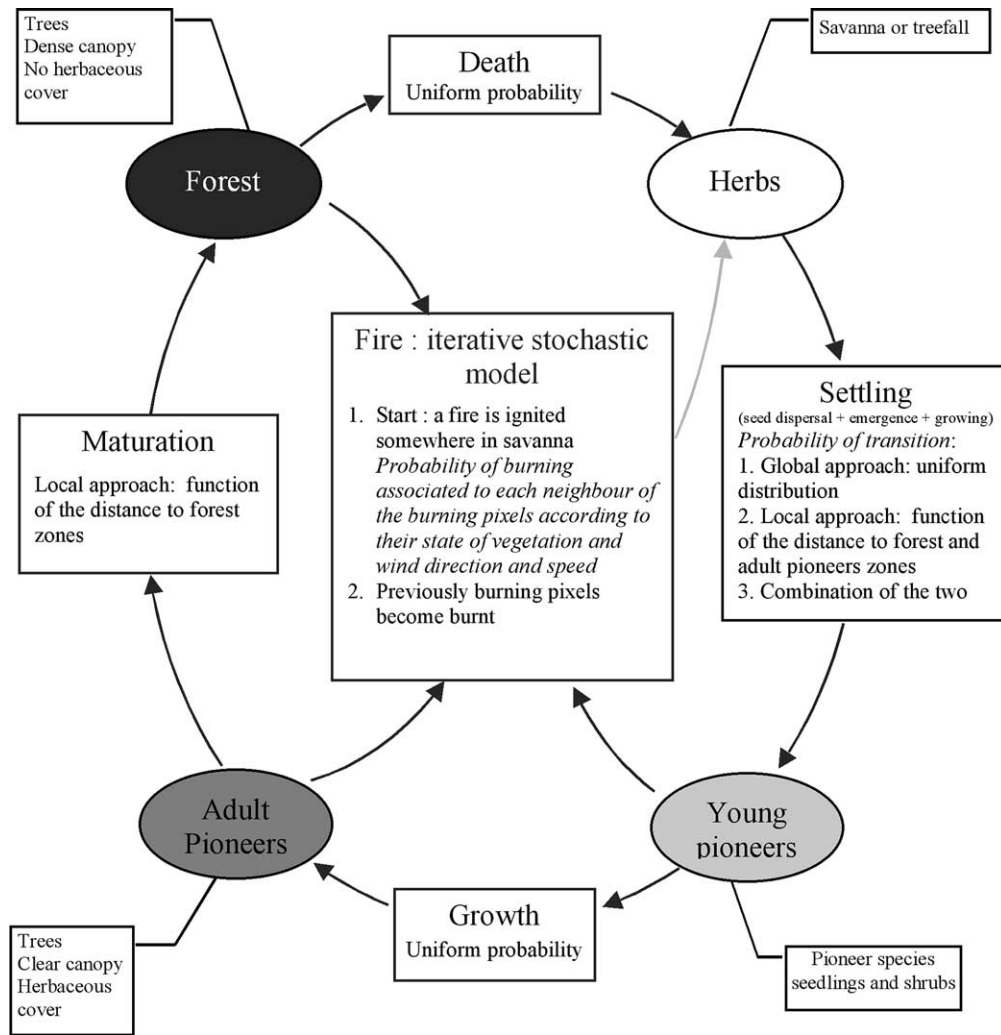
Trees
Dense canopy
No herbaceous cover

Death
Uniform probability

Savanna or treefall

Forest

Herbs

Fire : iterative stochastic model

1. Start : a fire is ignited somewhere in savanna *Probability of burning associated to each neighbour of the burning pixels according to their state of vegetation and wind direction and speed*
2. Previously burning pixels become burnt

Maturation
Local approach: function of the distance to forest zones

Settling
(seed dispersal + emergence + growing)
*Probability of transition*:
1. Global approach: uniform distribution
2. Local approach: function of the distance to forest and adult pioneers zones
3. Combination of the two

Adult Pioneers

Young pioneers

Growth
Uniform probability

Trees
Clear canopy
Herbaceous cover

Pioneer species seedlings and shrubs